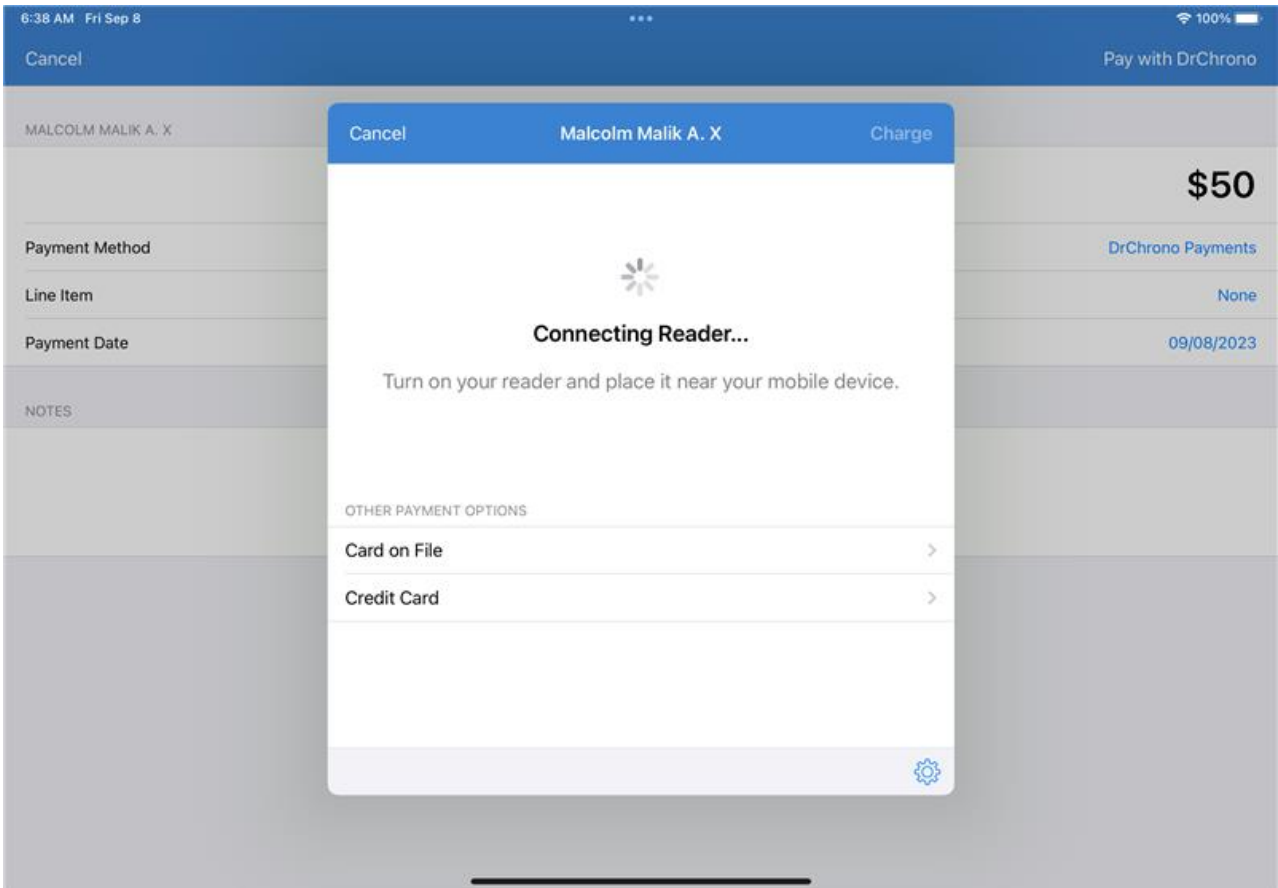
6:38 AM Fri Sep 8

100%

Cancel

Pay with DrChrono

MALCOLM MALIK A. X

$50

Payment Method

DrChrono Payments

Line Item

None

Payment Date

09/08/2023

NOTES

Cancel

Malcolm Malik A. X

Charge

Connecting Reader...

Turn on your reader and place it near your mobile device.

OTHER PAYMENT OPTIONS

Card on File

Credit Card